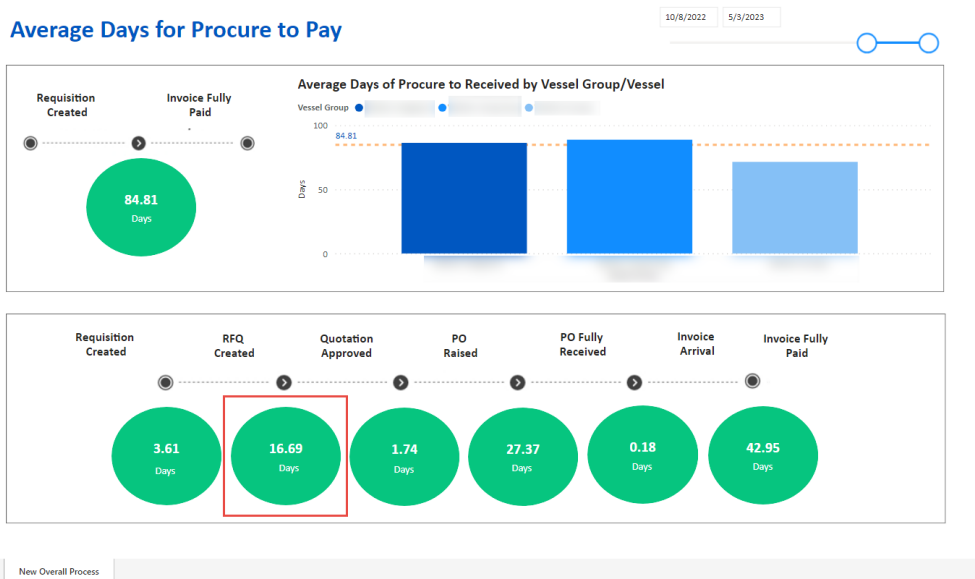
Average Days for Procure to Pay

10/8/2022 5/3/2023

Requisition Created

Invoice Fully Paid

84.81
Days

Average Days of Procure to Received by Vessel Group/Vessel

Vessel Group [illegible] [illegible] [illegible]

100
84.81
Days
50
0

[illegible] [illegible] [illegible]

Requisition Created

RFQ Created

Quotation Approved

PO Raised

PO Fully Received

Invoice Arrival

Invoice Fully Paid

3.61
Days

16.69
Days

1.74
Days

27.37
Days

0.18
Days

42.95
Days

New Overall Process